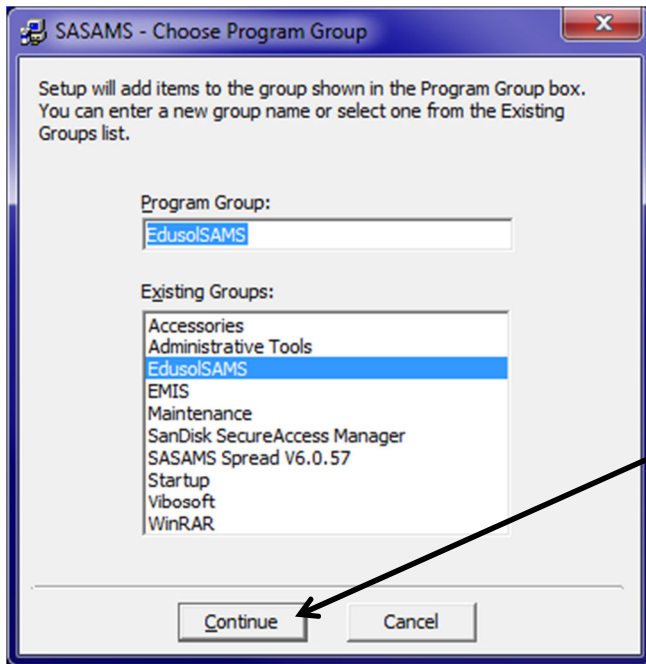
SASAMS - Choose Program Group

Setup will add items to the group shown in the Program Group box. You can enter a new group name or select one from the Existing Groups list.

Program Group:

EdusolSAMS

Existing Groups:

Accessories
Administrative Tools
EdusolSAMS
EMIS
Maintenance
SanDisk SecureAccess Manager
SASAMS Spread V6.0.57
Startup
Vibosoft
WinRAR

Continue

Cancel